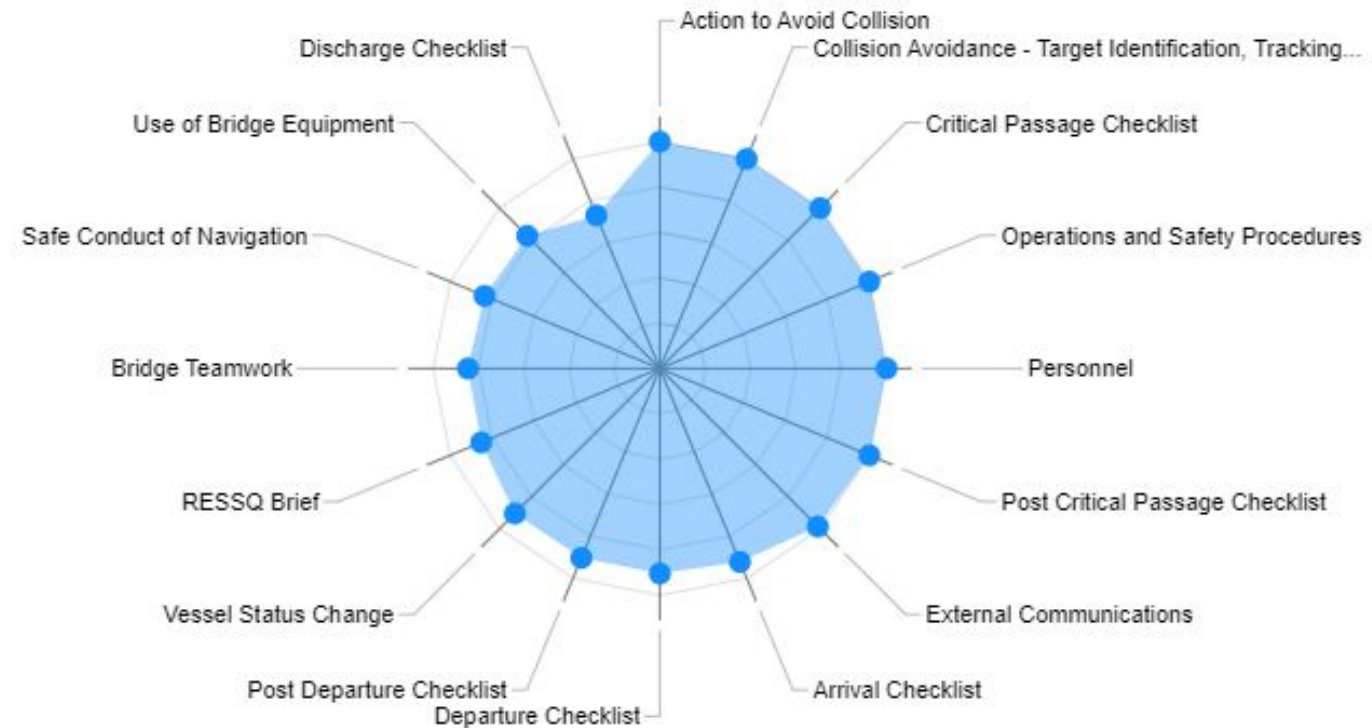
Action to Avoid Collision
Collision Avoidance - Target Identification, Tracking...
Critical Passage Checklist
Operations and Safety Procedures
Personnel
Post Critical Passage Checklist
External Communications
Arrival Checklist
Departure Checklist
Post Departure Checklist
Vessel Status Change
RESSQ Brief
Bridge Teamwork
Safe Conduct of Navigation
Use of Bridge Equipment
Discharge Checklist